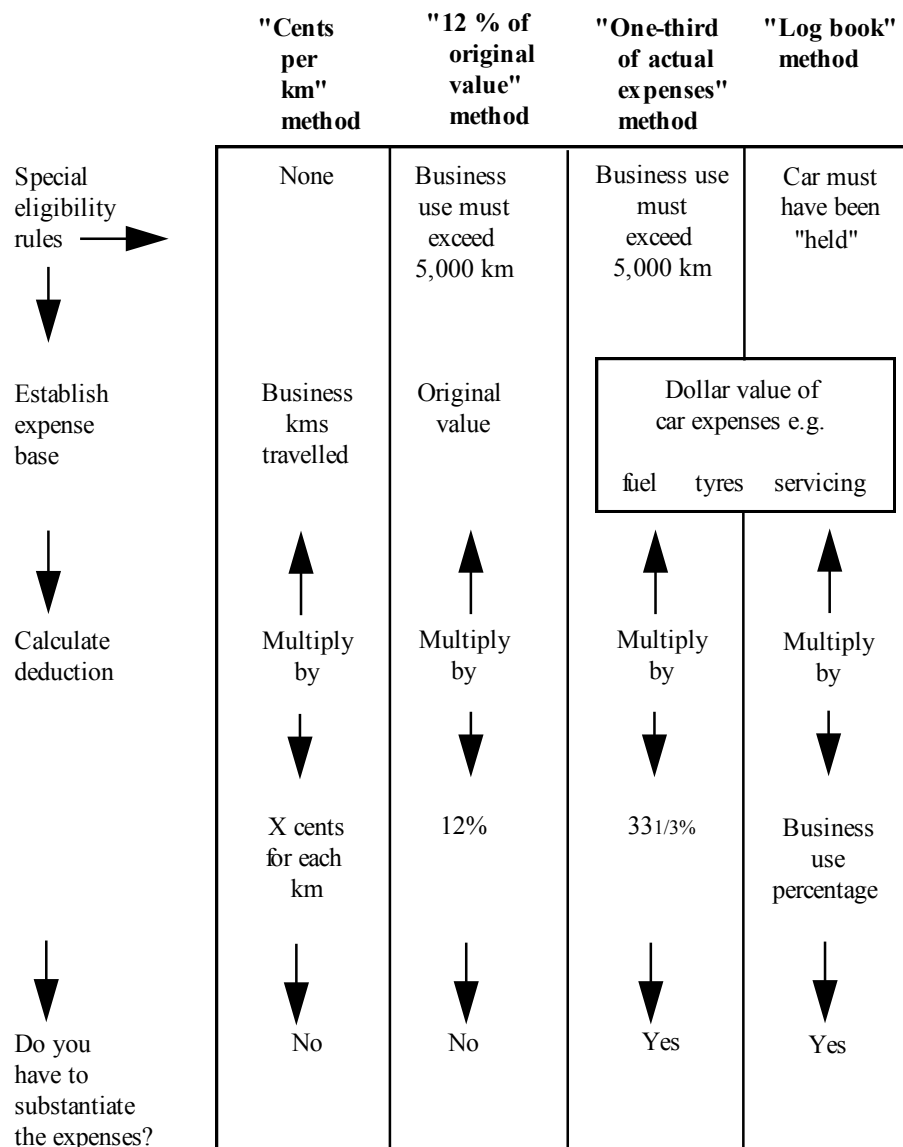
| | "Cents per km" method | "12 % of original value" method | "One-third of actual expenses" method | "Log book" method |
|---|---|---|---|---|
| Special eligibility rules | None | Business use must exceed 5,000 km | Business use must exceed 5,000 km | Car must have been "held" |
| Establish expense base | Business kms travelled | Original value | Dollar value of car expenses e.g. fuel tyres servicing | |
| Calculate deduction | Multiply by | Multiply by | Multiply by | Multiply by |
| | X cents for each km | 12% | 33 1/3% | Business use percentage |
| Do you have to substantiate the expenses? | No | No | Yes | Yes |